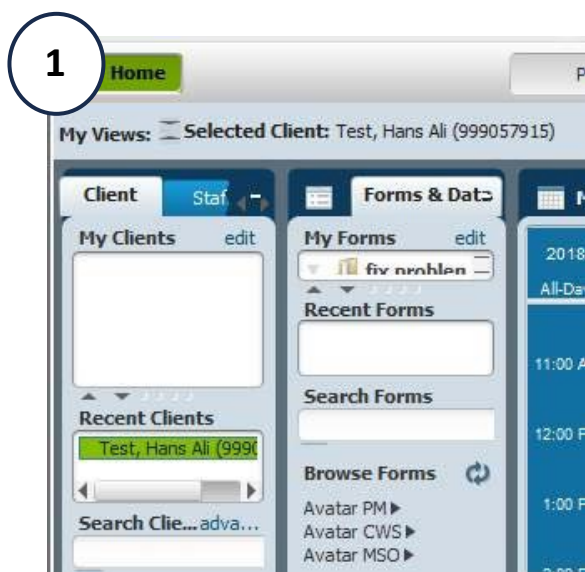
1

Home

P

My Views: Selected Client: Test, Hans Ali (999057915)

Client

Staf

Forms & Data

M

My Clients edit

Recent Clients

Test, Hans Ali (9990

Search Clie... adva...

My Forms edit

fix problen

Recent Forms

Search Forms

Browse Forms

Avatar PM ▸

Avatar CWS ▸

Avatar MSO ▸

2018

All-Da

11:00 A

12:00 P

1:00 P